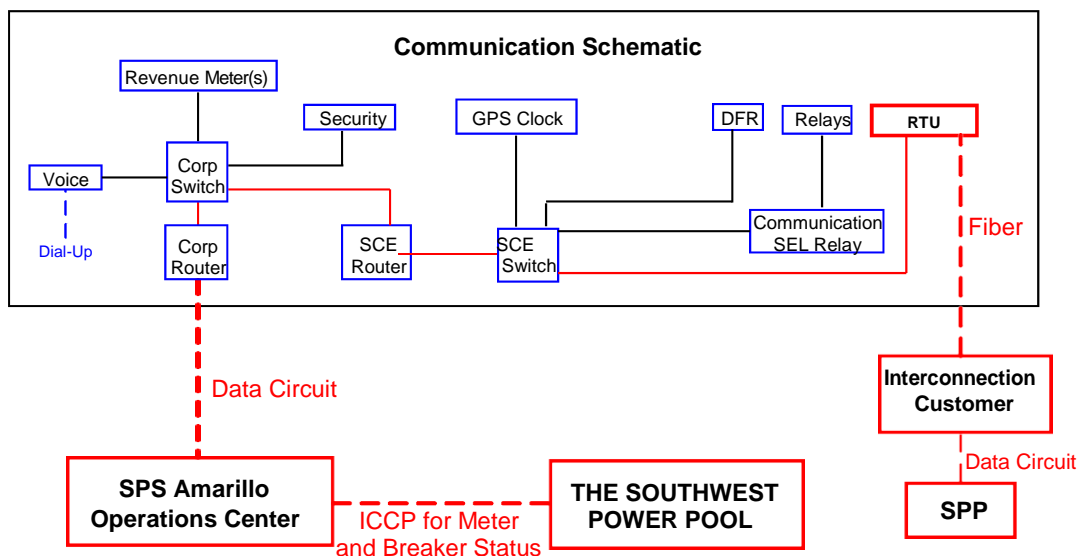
Communication Schematic

Revenue Meter(s)

Security

GPS Clock

DFR

Relays

RTU

Voice

Corp Switch

Dial-Up

Corp Router

SCE Router

SCE Switch

Communication SEL Relay

Fiber

Data Circuit

Interconnection Customer

Data Circuit

SPS Amarillo Operations Center

ICCP for Meter and Breaker Status

THE SOUTHWEST POWER POOL

SPP